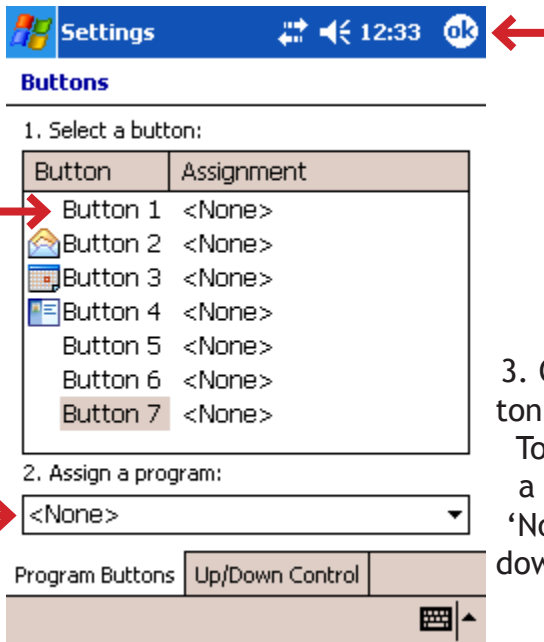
Settings 12:33 ok

Buttons

1. Select a button:

| Button | Assignment |
|---|---|
| Button 1 | <None> |
| Button 2 | <None> |
| Button 3 | <None> |
| Button 4 | <None> |
| Button 5 | <None> |
| Button 6 | <None> |
| Button 7 | <None> |

2. Assign a program:

<None>

Program Buttons | Up/Down Control

3. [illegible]
ton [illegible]
To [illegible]
a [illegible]
'N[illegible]
dow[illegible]